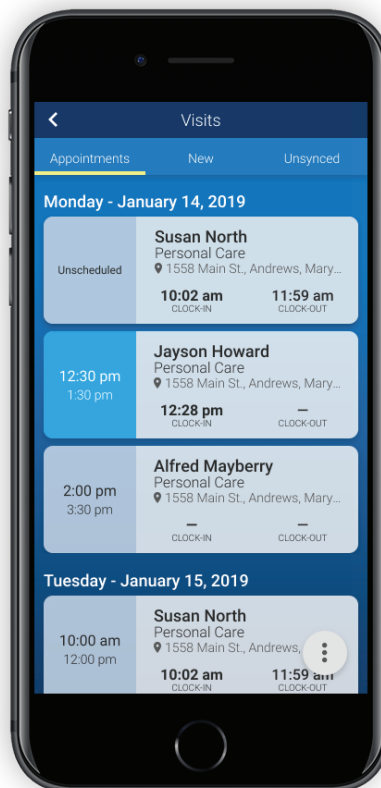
<

Visits

Appointments New Unsynced

Monday - January 14, 2019

Unscheduled

Susan North
Personal Care
1558 Main St., Andrews, Mary...
10:02 am CLOCK-IN
11:59 am CLOCK-OUT

12:30 pm
1:30 pm

Jayson Howard
Personal Care
1558 Main St., Andrews, Mary...
12:28 pm CLOCK-IN
— CLOCK-OUT

2:00 pm
3:30 pm

Alfred Mayberry
Personal Care
1558 Main St., Andrews, Mary...
— CLOCK-IN
— CLOCK-OUT

Tuesday - January 15, 2019

10:00 am
12:00 pm

Susan North
Personal Care
1558 Main St., Andrews, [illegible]
10:02 am CLOCK-IN
11:59 am CLOCK-OUT